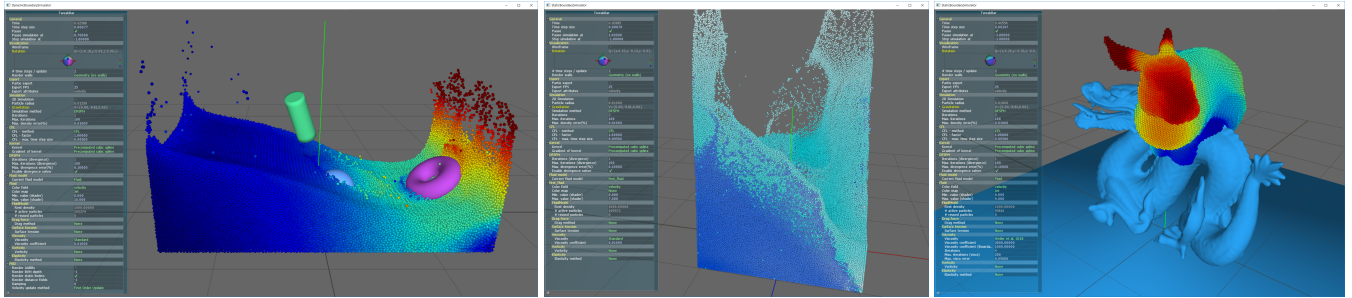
DynamicBoundaryDemo
StaticBoundaryDemo
StaticBoundaryDemo

Simulation
Time
Time step size
Pause
Pause simulation at
Stop simulation at

Visualization
Wireframe

Simulation
# time steps / update
Render walls

Export
Export FPS

Simulation
Particle radius
Simulation method
Boundary handling method
Max. iterations
Max. density error(%)

CFL
CFL - method
CFL - factor
CFL - max. time step size

Kernel
Kernel
Gradient of kernel

Fluid model
Current fluid model

Viscosity
Viscosity
Viscosity coefficient

Elasticity
Elasticity method

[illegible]